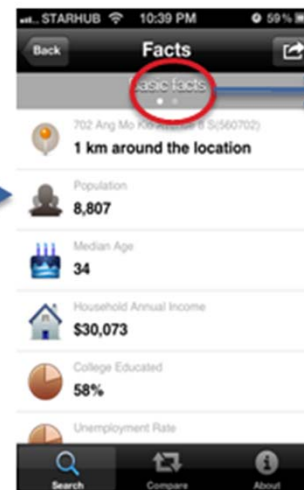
STARHUB 10:39 PM 59%

Back

Facts

asic facts

702 Ang Mo Kio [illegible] 8 S(560702)

1 km around the location

Population

8,807

Median Age

34

Household Annual Income

$30,073

College Educated

58%

Unemployment Rate

Search

Compare

About